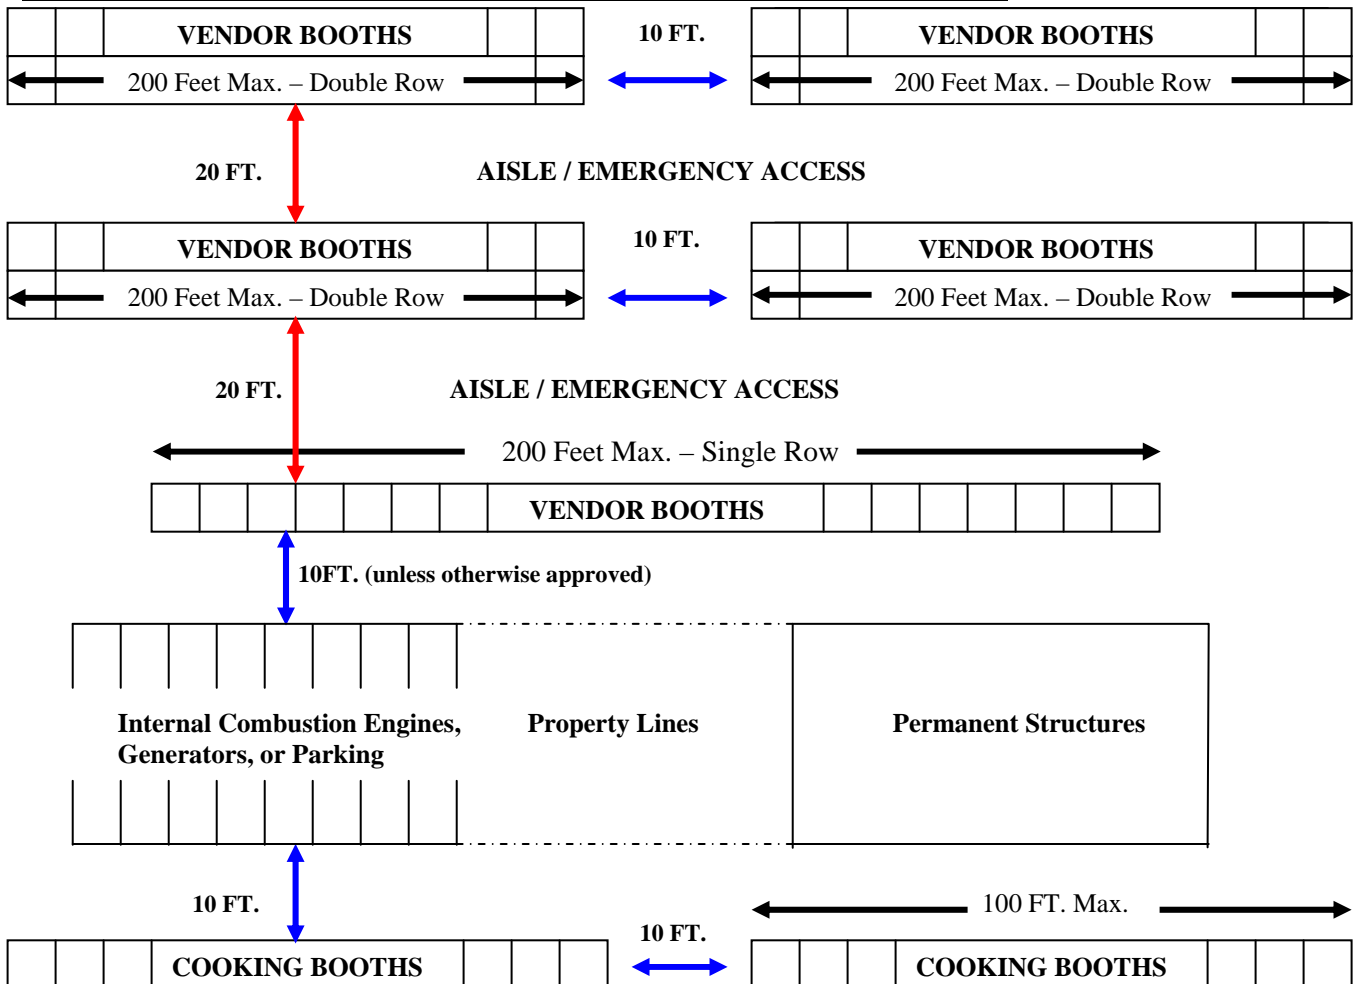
VENDOR BOOTHS
200 Feet Max. – Double Row

10 FT.

VENDOR BOOTHS
200 Feet Max. – Double Row

20 FT.

AISLE / EMERGENCY ACCESS

VENDOR BOOTHS
200 Feet Max. – Double Row

10 FT.

VENDOR BOOTHS
200 Feet Max. – Double Row

20 FT.

AISLE / EMERGENCY ACCESS

200 Feet Max. – Single Row

VENDOR BOOTHS

10FT. (unless otherwise approved)

Internal Combustion Engines, Generators, or Parking

Property Lines

Permanent Structures

10 FT.

100 FT. Max.

10 FT.

COOKING BOOTHS

COOKING BOOTHS